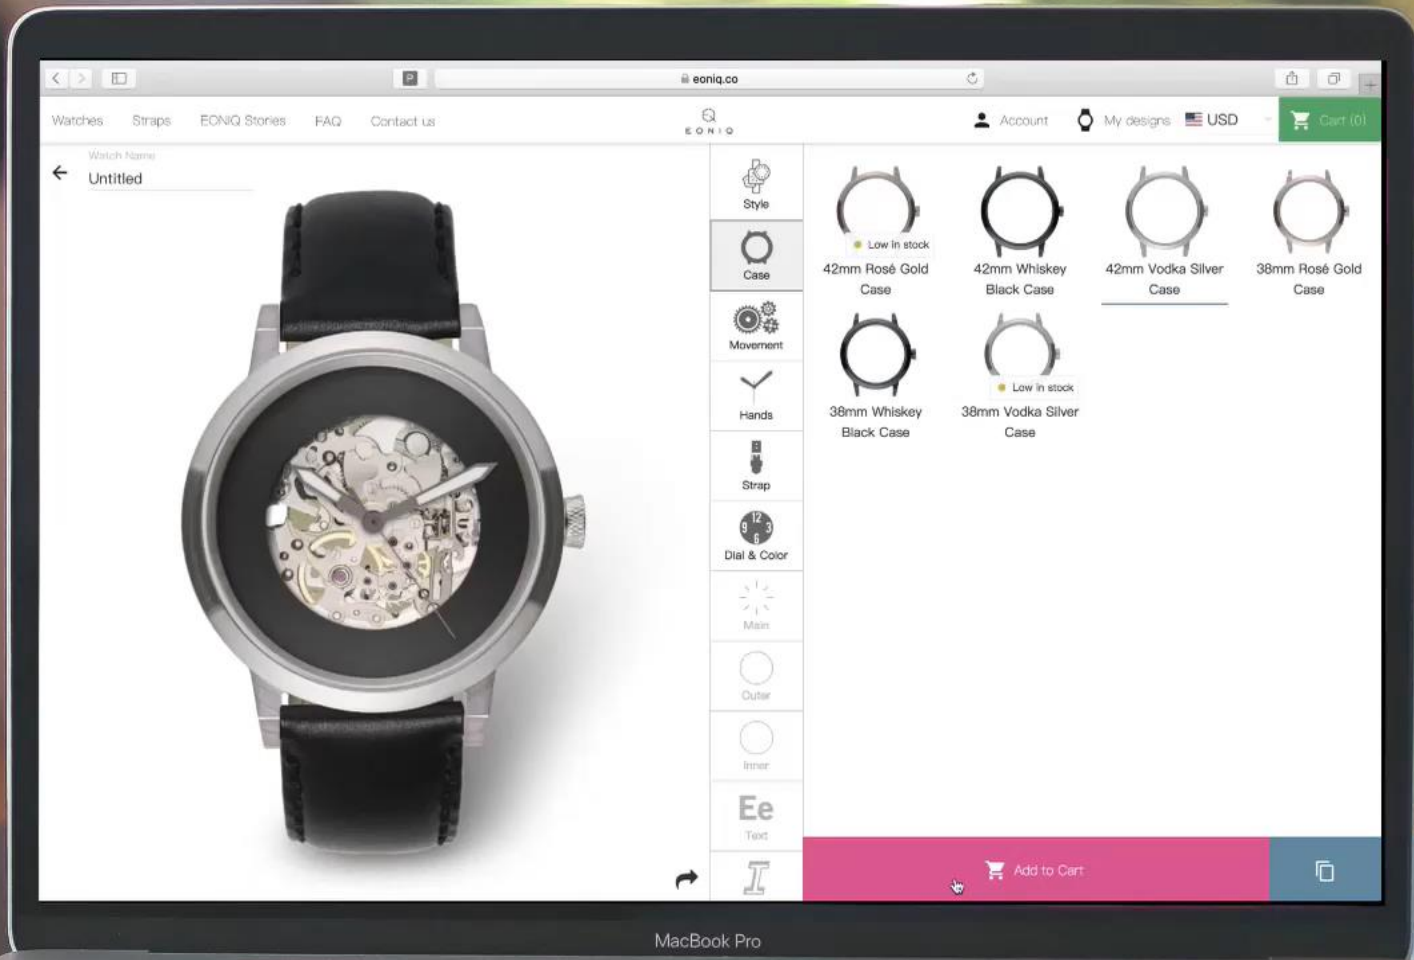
eoniq.co

Watches Straps EONIQ Stories FAQ Contact us

EONIQ

Account My designs USD Cart (0)

Watch Name
Untitled

Style
Case
Movement
Hands
Strap
Dial & Color
Main
Outer
Inner
Ee
Text

Low in stock
42mm Rosé Gold Case

42mm Whiskey Black Case

42mm Vodka Silver Case

38mm Rosé Gold Case

38mm Whiskey Black Case

Low in stock
38mm Vodka Silver Case

Add to Cart

MacBook Pro